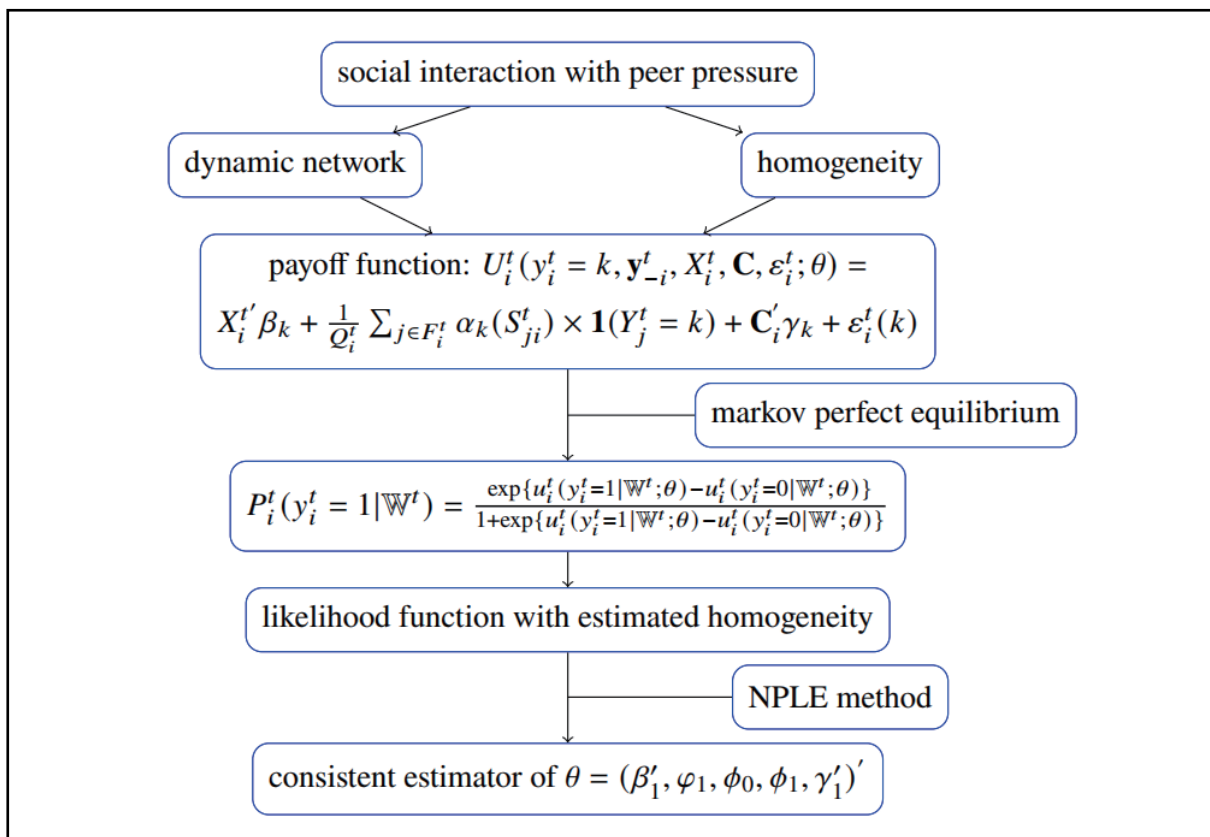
social interaction with peer pressure

dynamic network

homogeneity

payoff function: $U_i^t(y_i^t = k, \mathbf{y}_{-i}^t, X_i^t, \mathbf{C}, \varepsilon_i^t; \theta) =$
$X_i^{t\prime}\beta_k + \frac{1}{Q_i^t}\sum_{j\in F_i^t}\alpha_k(S_{ji}^t) \times \mathbf{1}(Y_j^t = k) + \mathbf{C}_i^{\prime}\gamma_k + \varepsilon_i^t(k)$

markov perfect equilibrium

$P_i^t(y_i^t = 1|\mathbb{W}^t) = \frac{\exp\{u_i^t(y_i^t=1|\mathbb{W}^t;\theta) - u_i^t(y_i^t=0|\mathbb{W}^t;\theta)\}}{1+\exp\{u_i^t(y_i^t=1|\mathbb{W}^t;\theta) - u_i^t(y_i^t=0|\mathbb{W}^t;\theta)\}}$

likelihood function with estimated homogeneity

NPLE method

consistent estimator of $\theta = (\beta_1^{\prime}, \varphi_1, \phi_0, \phi_1, \gamma_1^{\prime})^{\prime}$